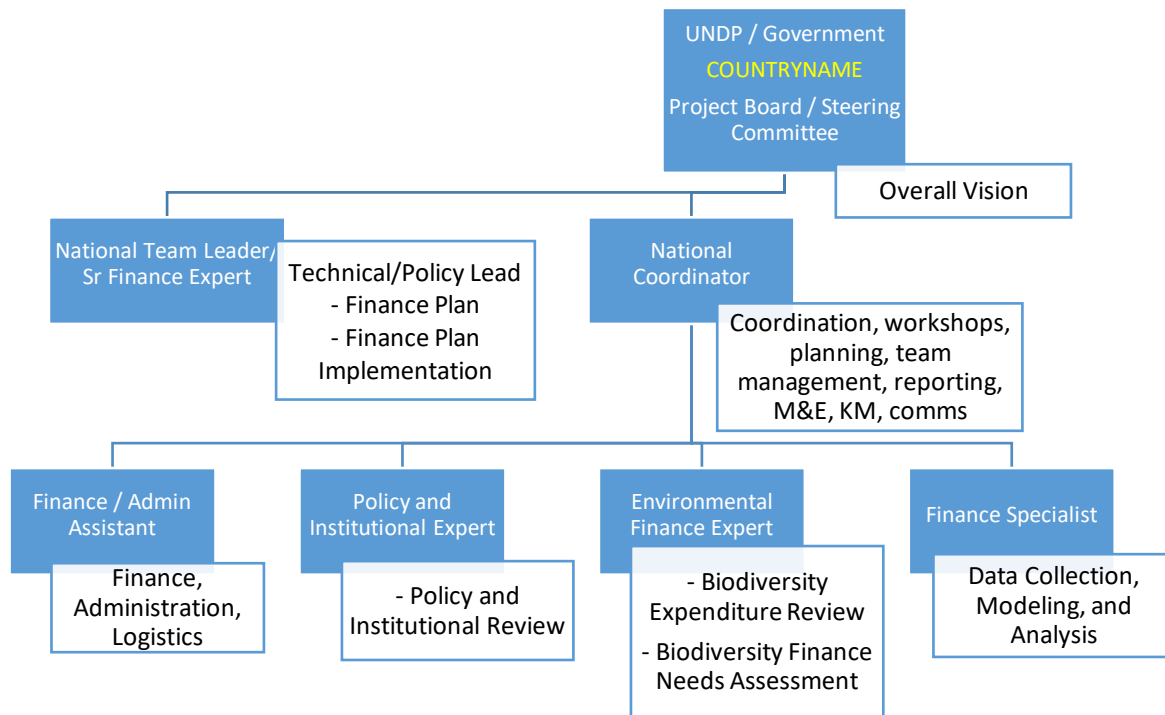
UNDP / Government
COUNTRYNAME
Project Board / Steering Committee

Overall Vision

National Team Leader/ Sr Finance Expert

Technical/Policy Lead
- Finance Plan
- Finance Plan Implementation

National Coordinator

Coordination, workshops, planning, team management, reporting, M&E, KM, comms

Finance / Admin Assistant

Finance, Administration, Logistics

Policy and Institutional Expert

- Policy and Institutional Review

Environmental Finance Expert

- Biodiversity Expenditure Review
- Biodiversity Finance Needs Assessment

Finance Specialist

Data Collection, Modeling, and Analysis